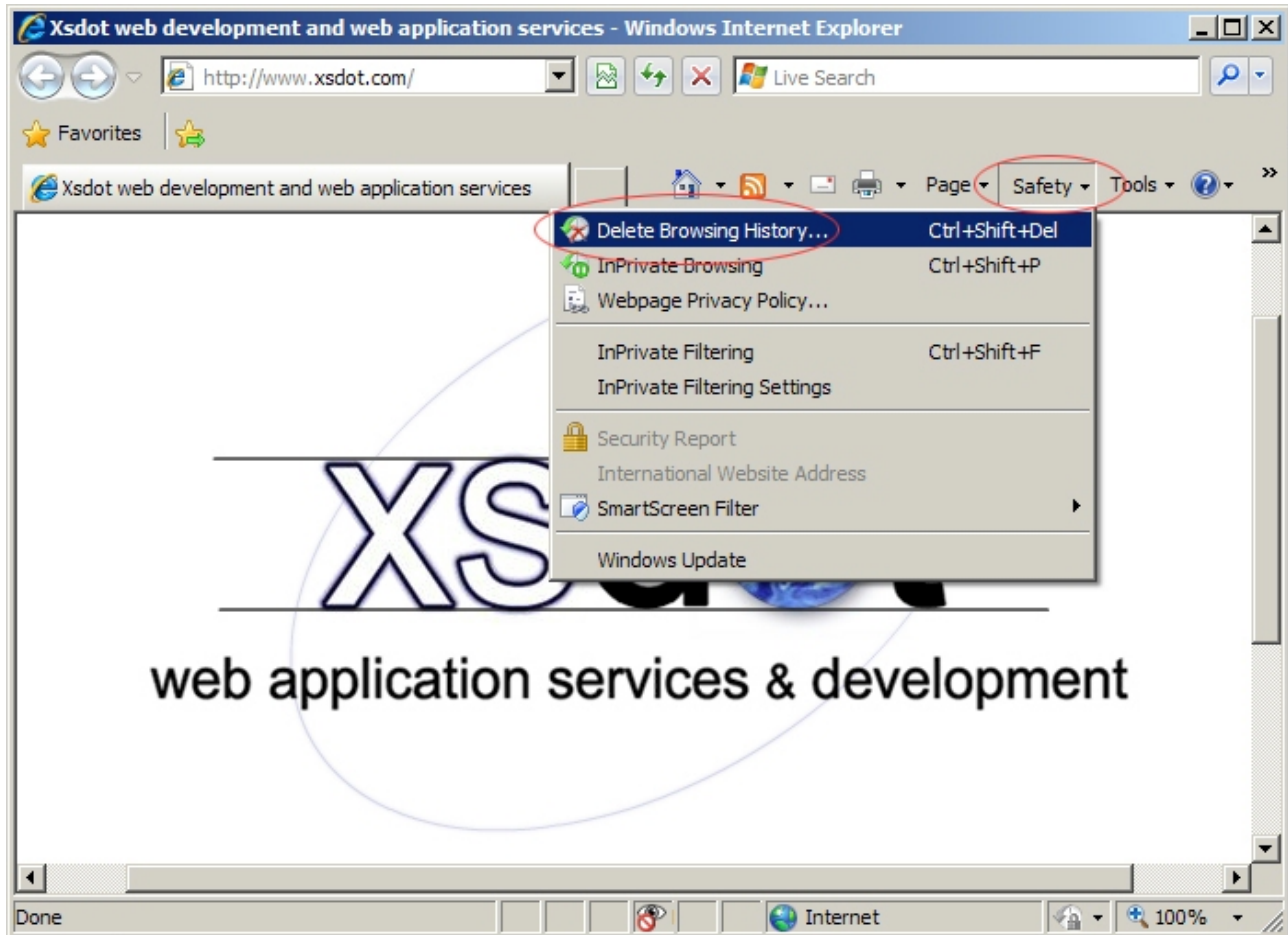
Xsdot web development and web application services - Windows Internet Explorer

http://www.xsdot.com/

Live Search

Favorites

Xsdot web development and web application services

Page Safety Tools

Delete Browsing History... Ctrl+Shift+Del
InPrivate Browsing Ctrl+Shift+P
Webpage Privacy Policy...
InPrivate Filtering Ctrl+Shift+F
InPrivate Filtering Settings
Security Report
International Website Address
SmartScreen Filter
Windows Update

XS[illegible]

web application services & development

Done

Internet

100%